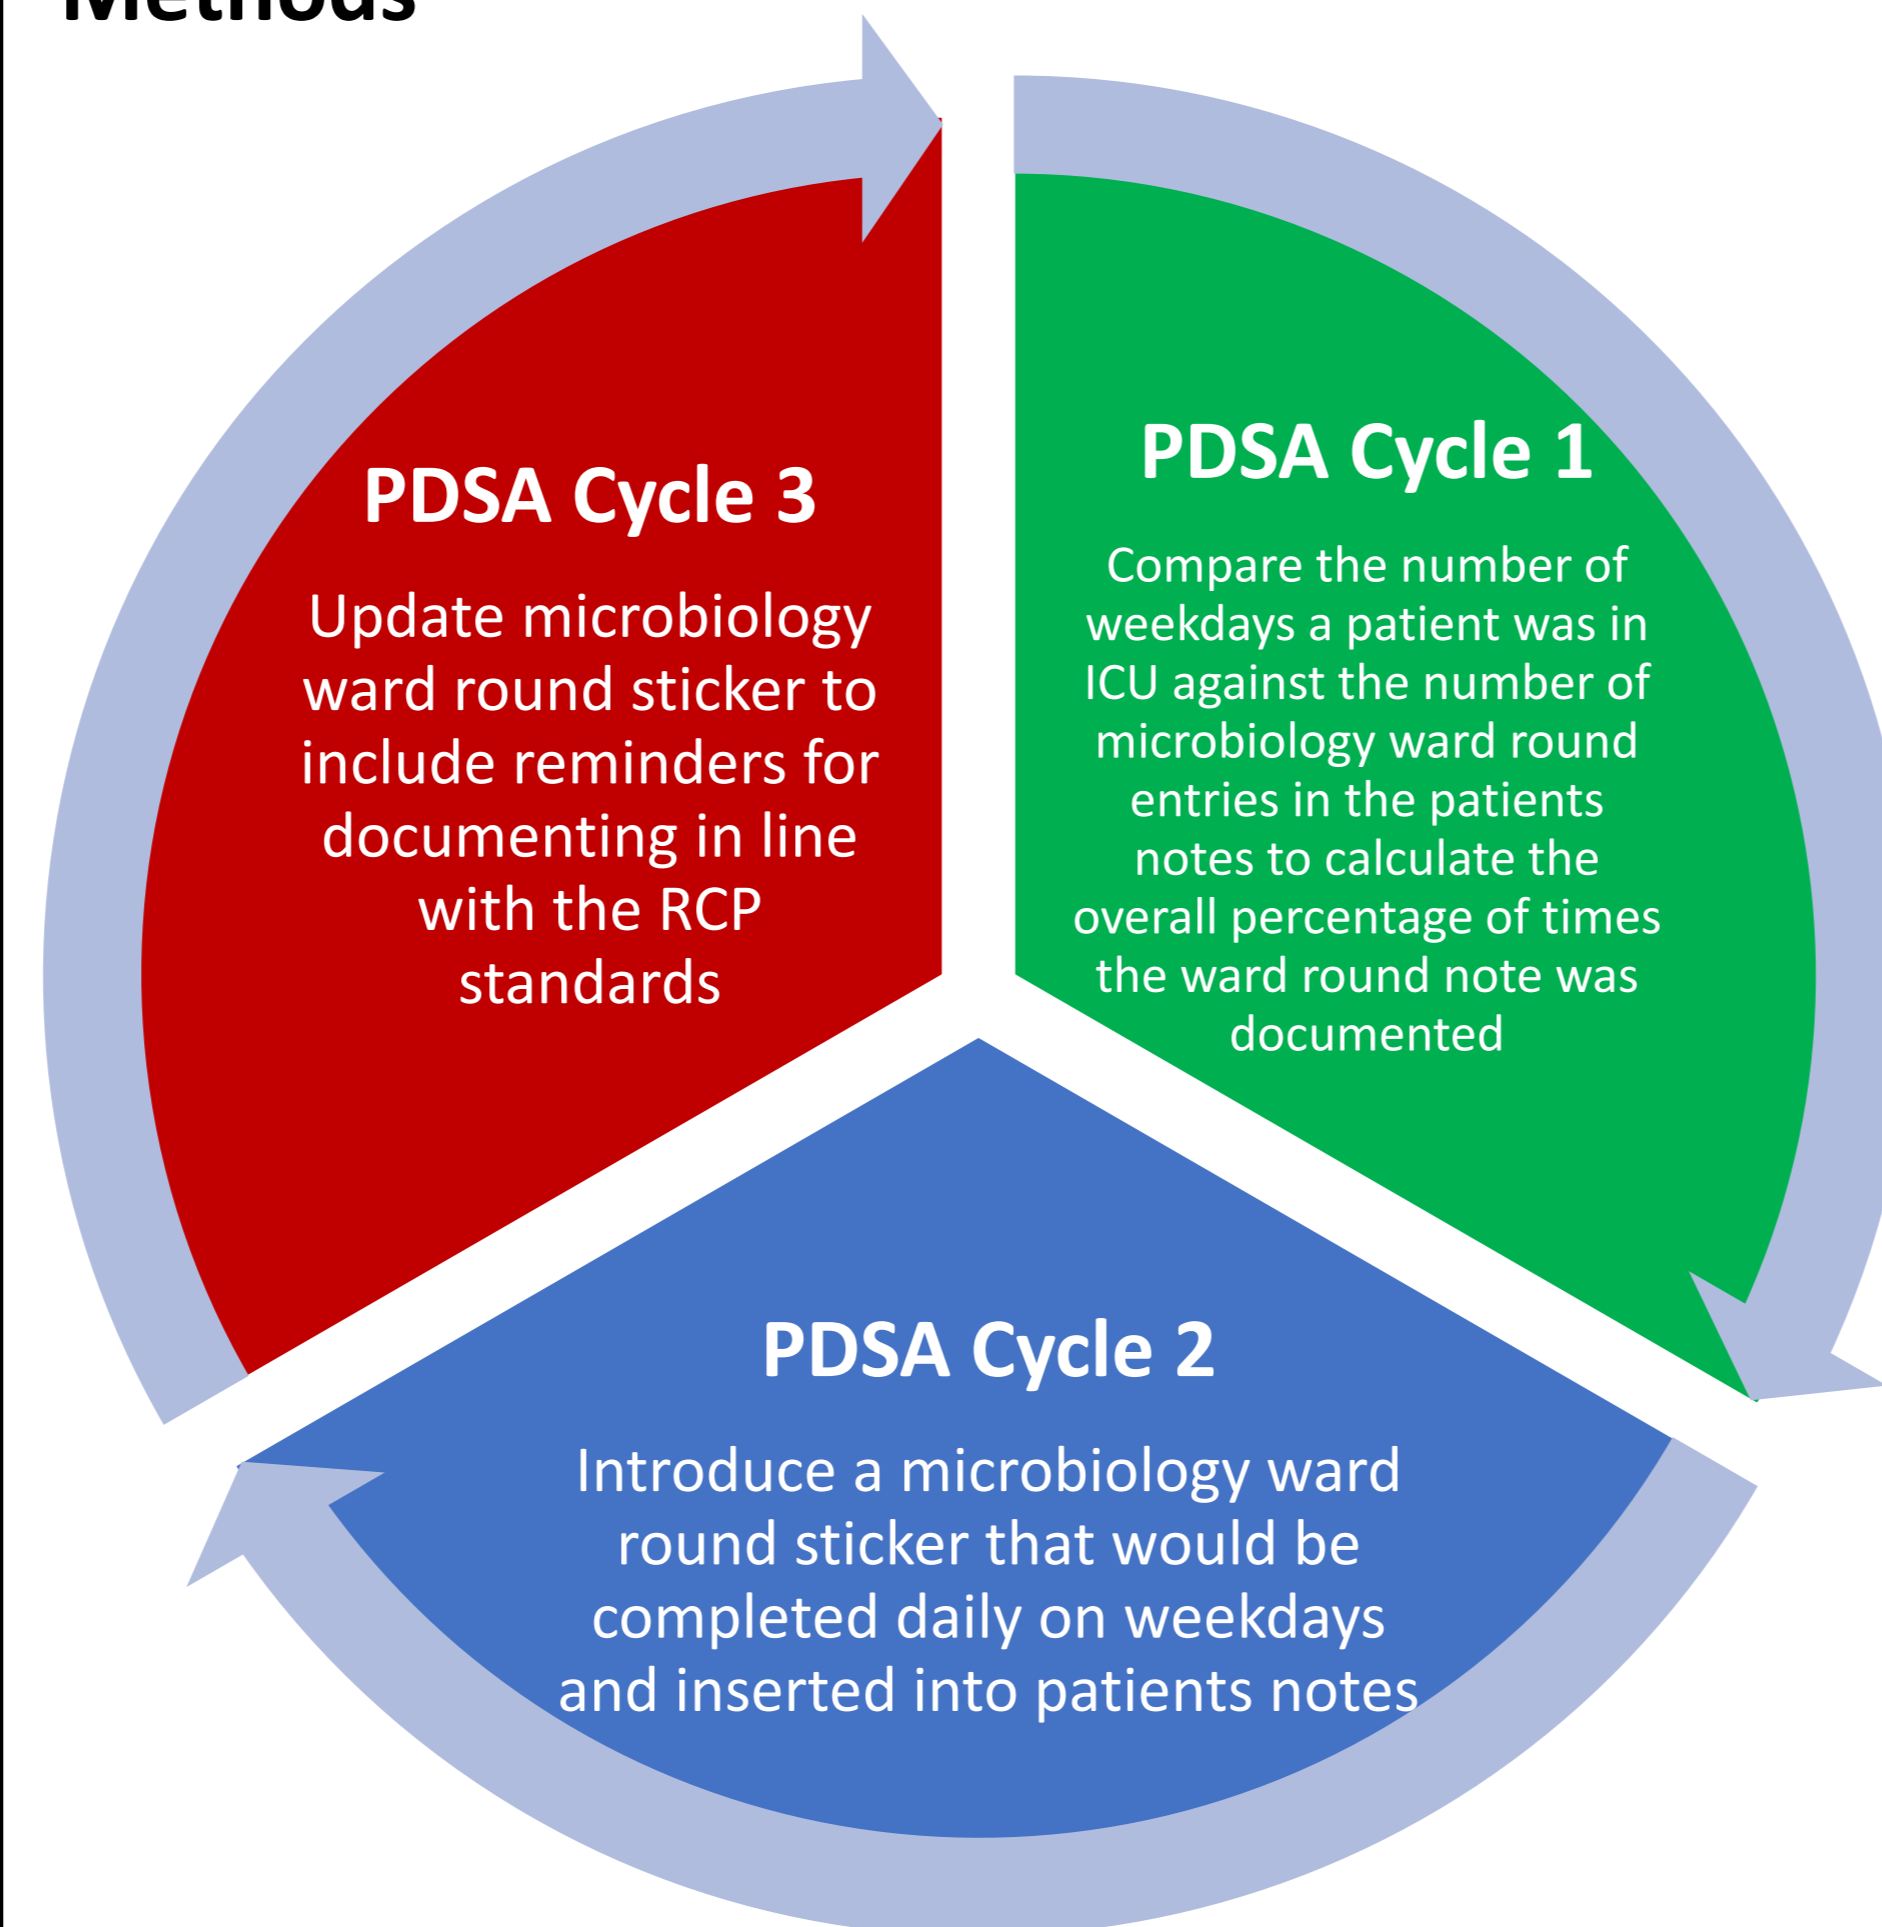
Methods

PDSA Cycle 1

Compare the number of weekdays a patient was in ICU against the number of microbiology ward round entries in the patients notes to calculate the overall percentage of times the ward round note was documented

PDSA Cycle 2

Introduce a microbiology ward round sticker that would be completed daily on weekdays and inserted into patients notes

PDSA Cycle 3

Update microbiology ward round sticker to include reminders for documenting in line with the RCP standards